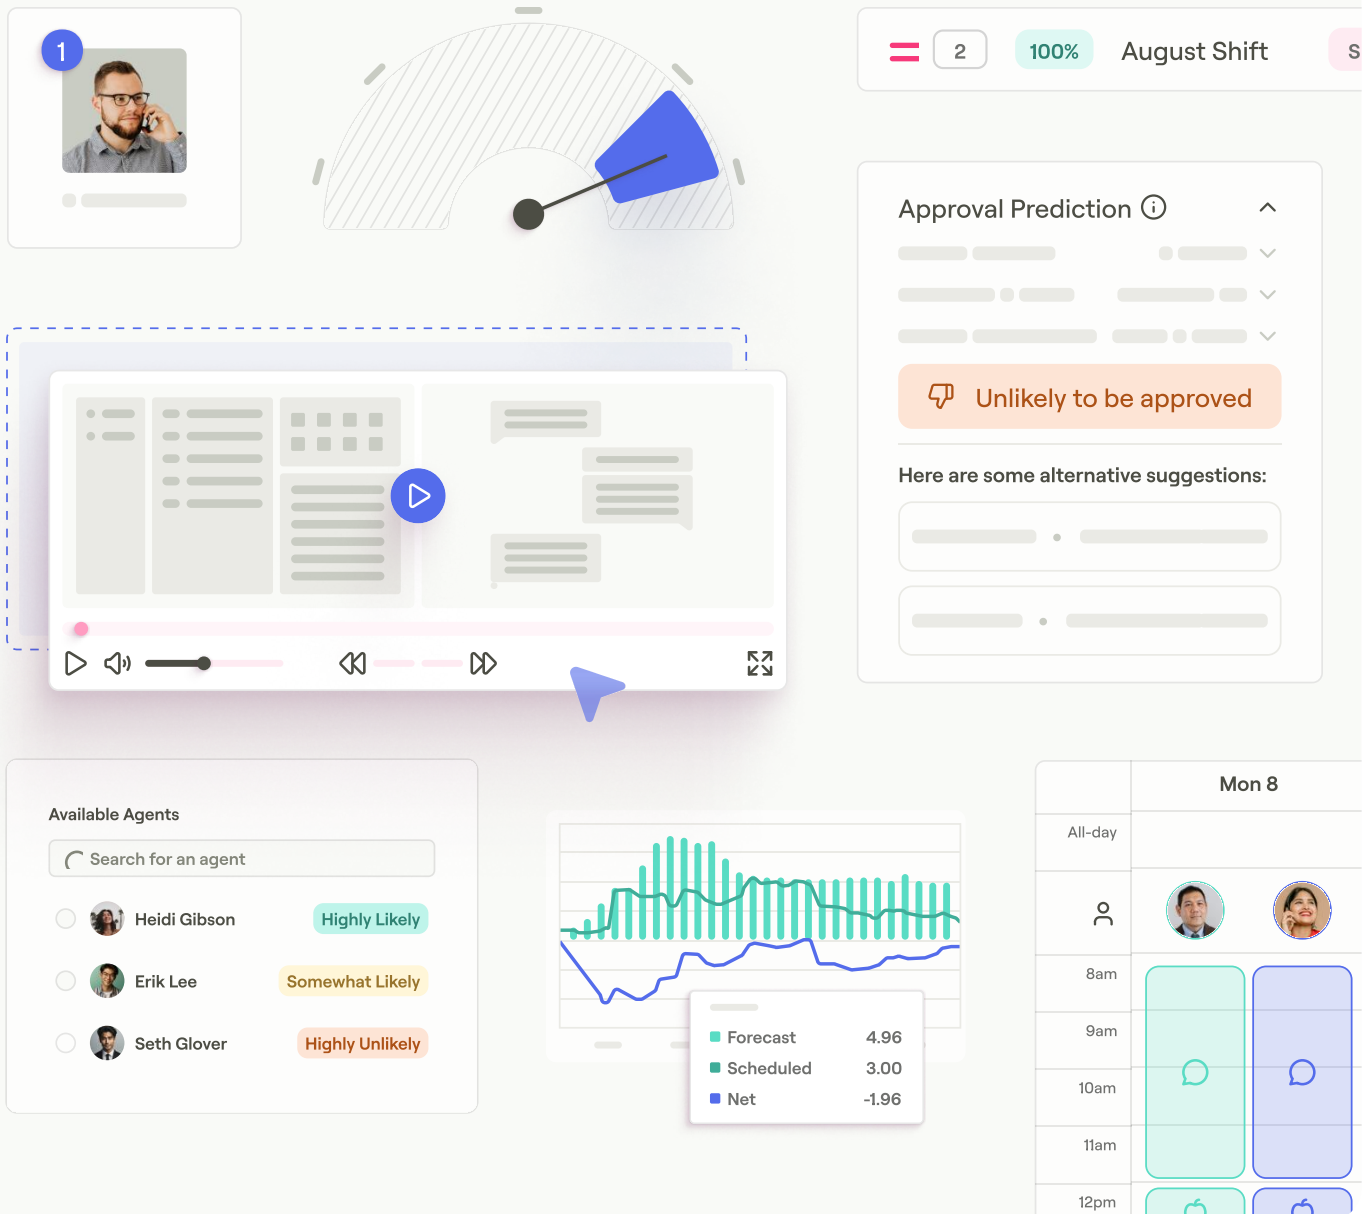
1

2 100% August Shift S

Approval Prediction

Unlikely to be approved

Here are some alternative suggestions:

Available Agents

Search for an agent

Heidi Gibson Highly Likely

Erik Lee Somewhat Likely

Seth Glover Highly Unlikely

| | |
|---|---|
| Forecast | 4.96 |
| Scheduled | 3.00 |
| Net | -1.96 |

Mon 8

All-day

8am

9am

10am

11am

12pm